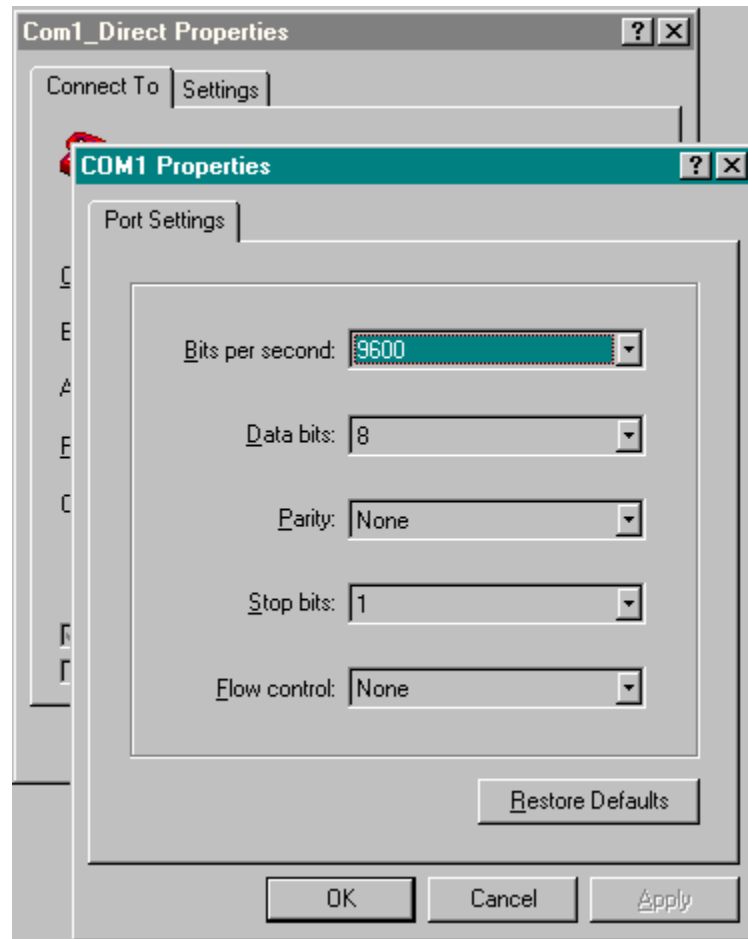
Com1_Direct Properties

? X

Connect To | Settings

COM1 Properties

? X

Port Settings

Bits per second: 9600

Data bits: 8

Parity: None

Stop bits: 1

Flow control: None

Restore Defaults

OK | Cancel | Apply